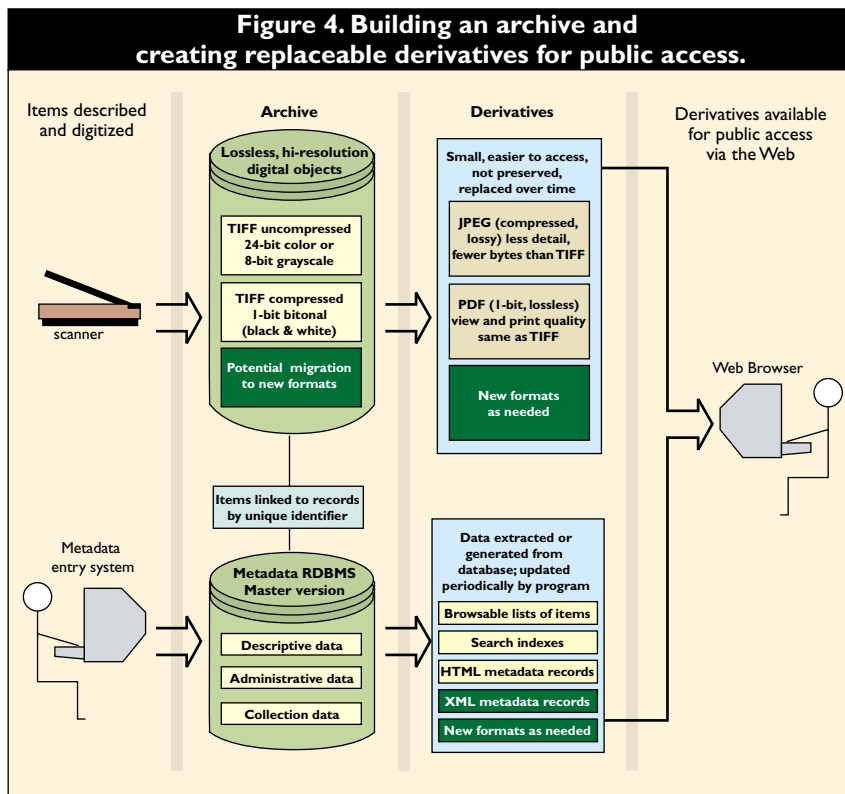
Figure 4. Building an archive and creating replaceable derivatives for public access.

Items described and digitized

Archive

Derivatives

Derivatives available for public access via the Web

Lossless, hi-resolution digital objects

TIFF uncompressed 24-bit color or 8-bit grayscale

TIFF compressed 1-bit bitonal (black & white)

Potential migration to new formats

scanner

Small, easier to access, not preserved, replaced over time

JPEG (compressed, lossy) less detail, fewer bytes than TIFF

PDF (1-bit, lossless) view and print quality same as TIFF

New formats as needed

Web Browser

Items linked to records by unique identifier

Metadata entry system

Metadata RDBMS Master version

Descriptive data

Administrative data

Collection data

Data extracted or generated from database; updated periodically by program

Browsable lists of items

Search indexes

HTML metadata records

XML metadata records

New formats as needed